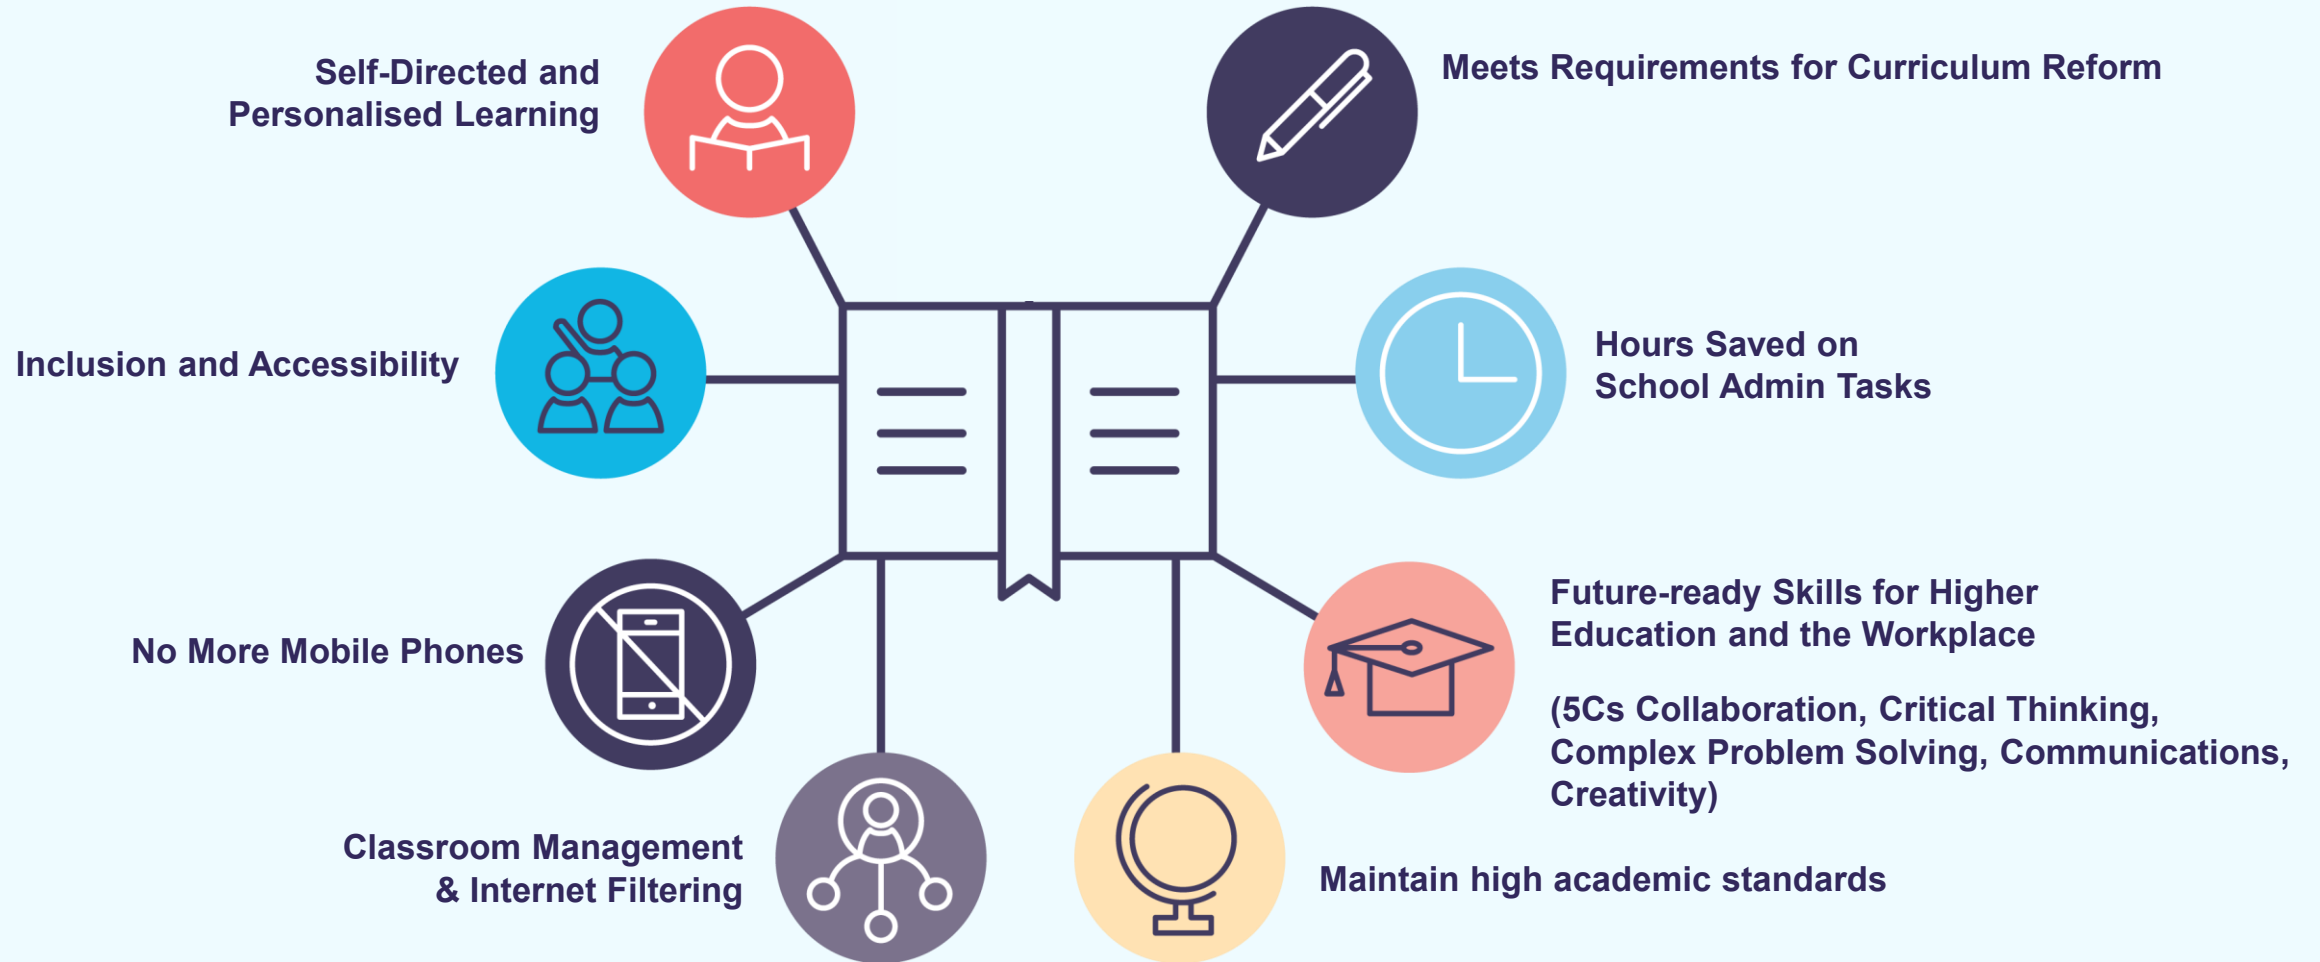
Self-Directed and Personalised Learning

Meets Requirements for Curriculum Reform

Inclusion and Accessibility

Hours Saved on School Admin Tasks

No More Mobile Phones

Future-ready Skills for Higher Education and the Workplace

(5Cs Collaboration, Critical Thinking, Complex Problem Solving, Communications, Creativity)

Classroom Management & Internet Filtering

Maintain high academic standards